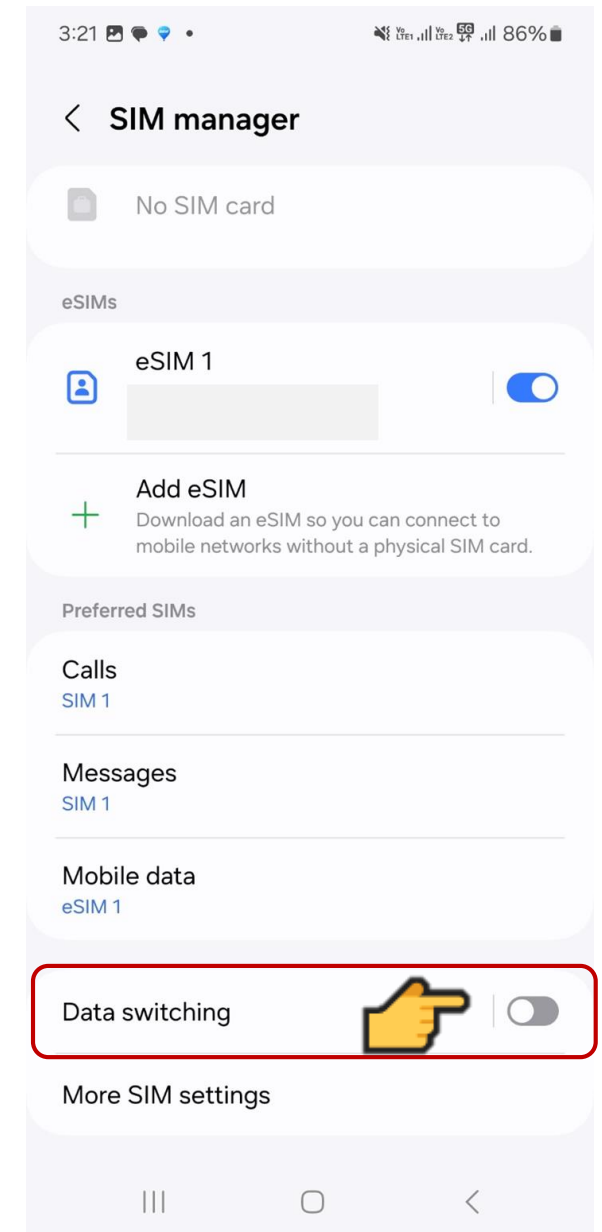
3:21 86%

SIM manager

No SIM card

eSIMs

eSIM 1

Add eSIM
Download an eSIM so you can connect to mobile networks without a physical SIM card.

Preferred SIMs

Calls
SIM 1

Messages
SIM 1

Mobile data
eSIM 1

Data switching

More SIM settings